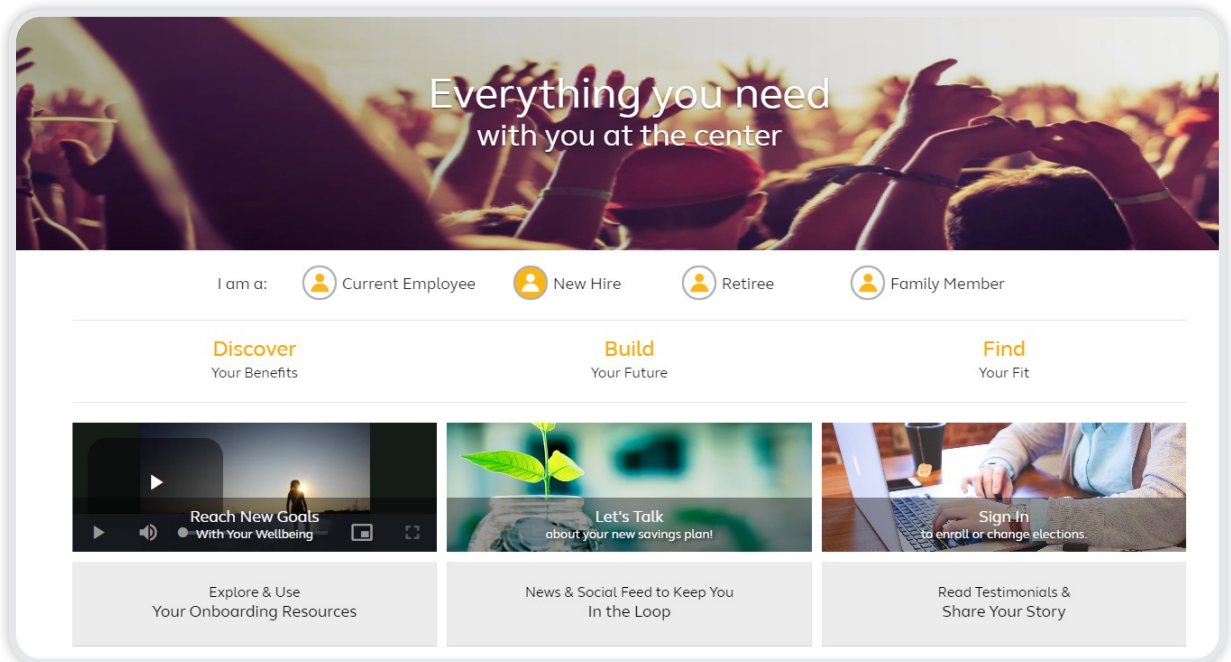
Everything you need
with you at the center

I am a: Current Employee New Hire Retiree Family Member

Discover
Your Benefits

Build
Your Future

Find
Your Fit

Reach New Goals
With Your Wellbeing

Let's Talk
about your new savings plan!

Sign In
to enroll or change elections.

Explore & Use
Your Onboarding Resources

News & Social Feed to Keep You
In the Loop

Read Testimonials &
Share Your Story